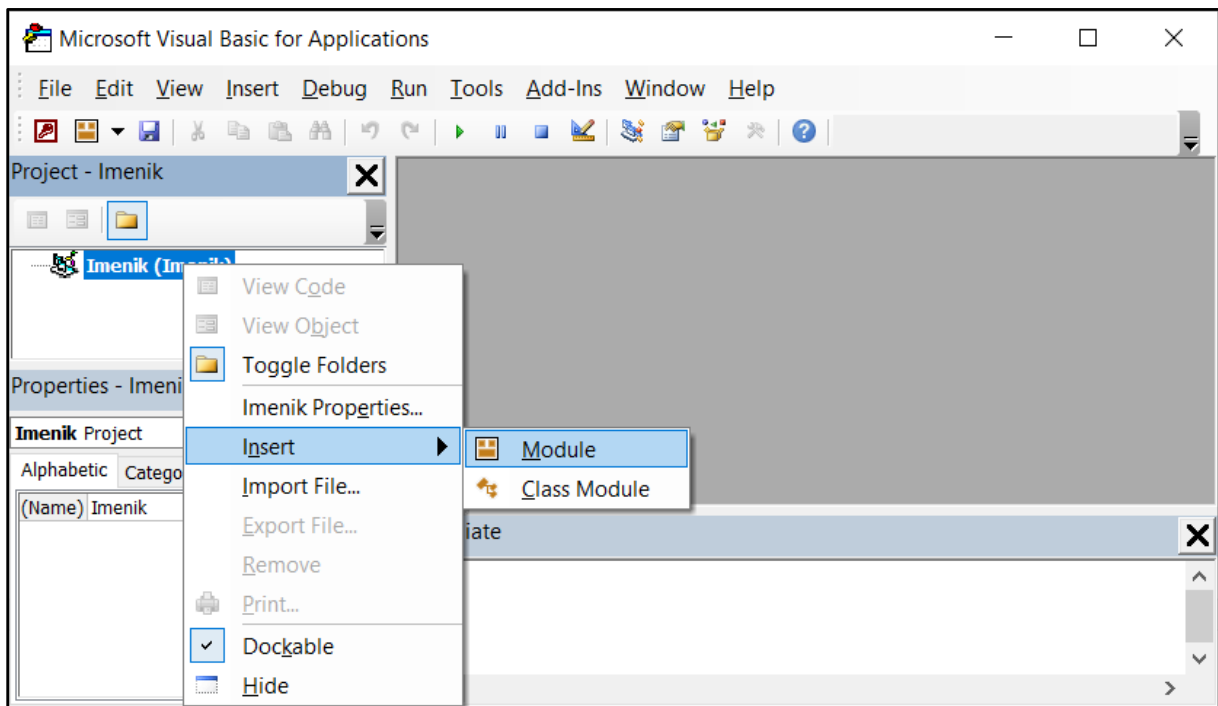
Microsoft Visual Basic for Applications

File Edit View Insert Debug Run Tools Add-Ins Window Help

Project - Imenik

Imenik (Imenik)

Properties - Imeni

Imenik Project

Alphabetic Catego

(Name) Imenik

View Code
View Object
Toggle Folders
Imenik Properties...
Insert
Import File...
Export File...
Remove
Print...
Dockable
Hide

Module
Class Module

iate